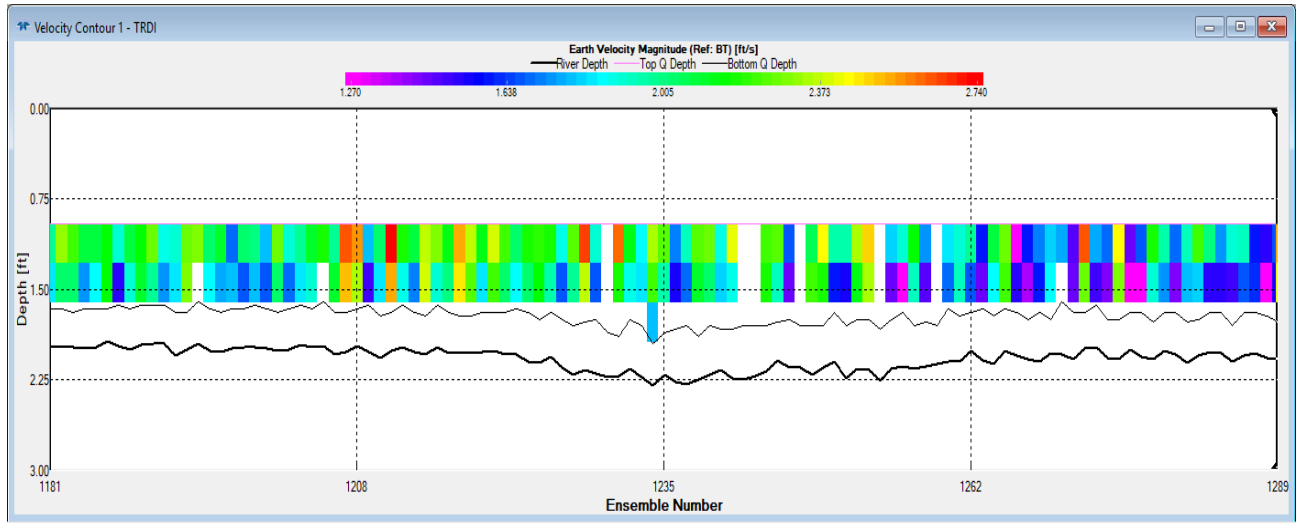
Velocity Contour 1 - TRDI

Earth Velocity Magnitude (Ref: BT) [ft/s]
River Depth
Top Q Depth
Bottom Q Depth

1.270
1.638
2.005
2.373
2.740

0.00
0.75
1.50
2.25
3.00

Depth [ft]

1181
1208
1235
1262
1289

Ensemble Number